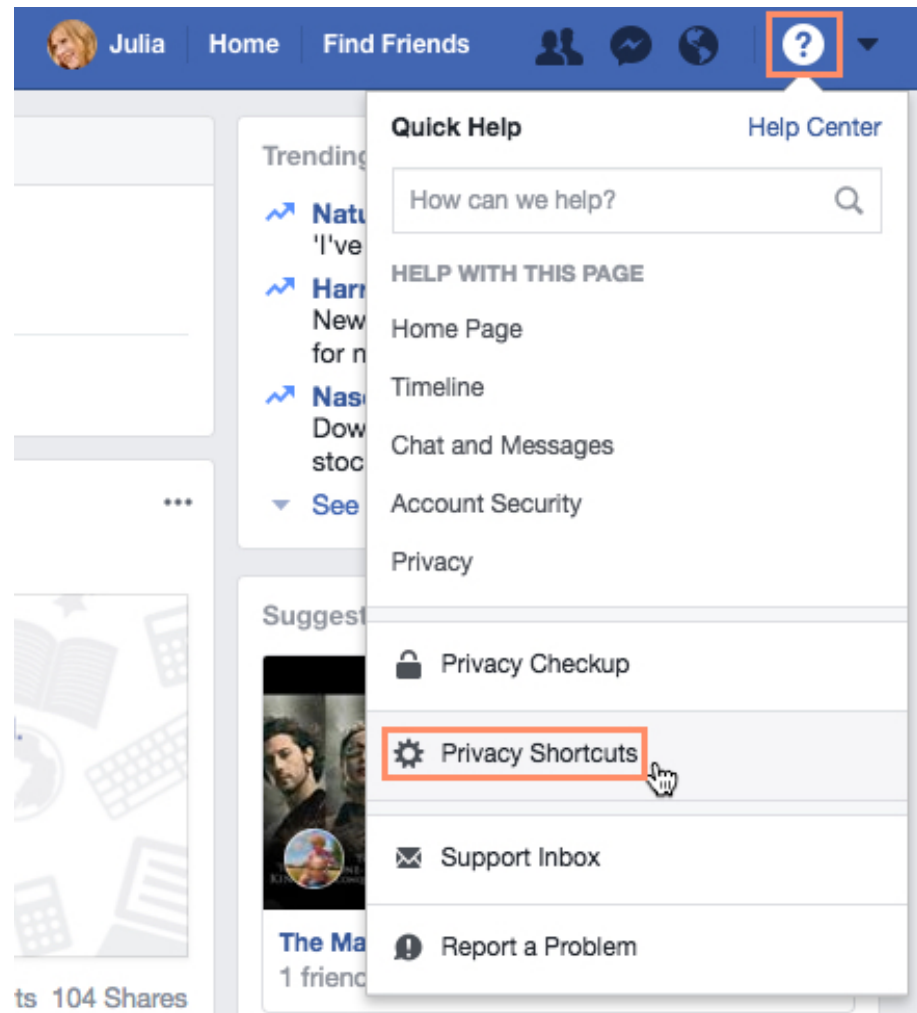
Julia Home Find Friends

Trending

Natu
'I've

Harr
New
for n

Nas
Dow
stoc

See

Suggest

The Ma
1 friend

ts 104 Shares

Quick Help Help Center

How can we help?

HELP WITH THIS PAGE

Home Page

Timeline

Chat and Messages

Account Security

Privacy

Privacy Checkup

Privacy Shortcuts

Support Inbox

Report a Problem